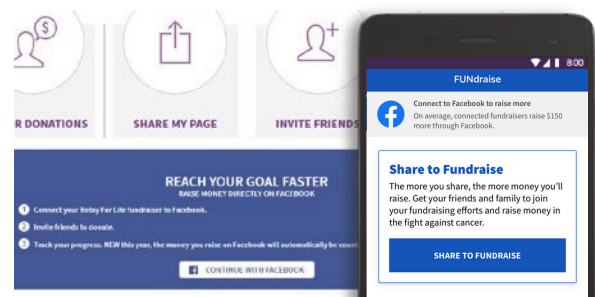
R DONATIONS

SHARE MY PAGE

INVITE FRIENDS

REACH YOUR GOAL FASTER

RAISE MONEY DIRECTLY ON FACEBOOK

1 Connect your Relay For Life fundraiser to Facebook.

2 Invite friends to donate.

3 Track your progress. NEW this year, the money you raise on Facebook will automatically be count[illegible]

CONTINUE WITH FACEBOOK

8:00

FUNdraise

Connect to Facebook to raise more

On average, connected fundraisers raise $150 more through Facebook.

Share to Fundraise

The more you share, the more money you'll raise. Get your friends and family to join your fundraising efforts and raise money in the fight against cancer.

SHARE TO FUNDRAISE